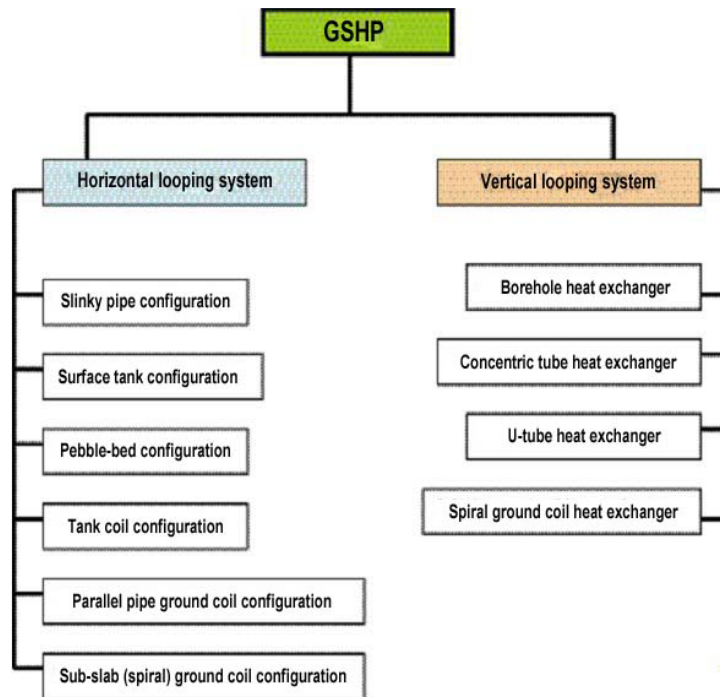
GSHP

Horizontal looping system

Slinky pipe configuration

Surface tank configuration

Pebble-bed configuration

Tank coil configuration

Parallel pipe ground coil configuration

Sub-slab (spiral) ground coil configuration

Vertical looping system

Borehole heat exchanger

Concentric tube heat exchanger

U-tube heat exchanger

Spiral ground coil heat exchanger